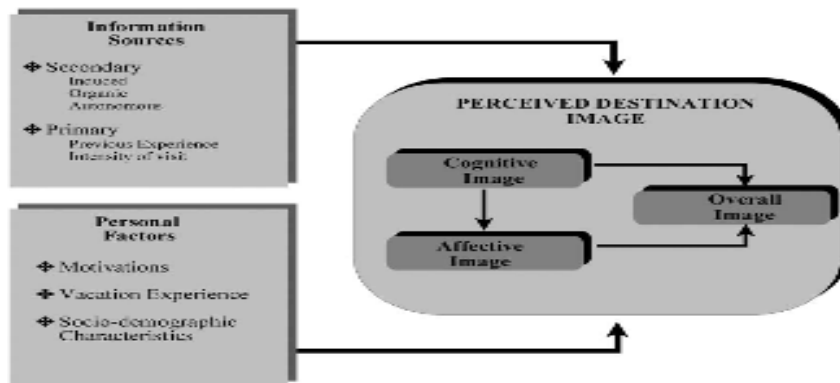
Information Sources

✥ Secondary
Induced
Organic
Autonomous

✥ Primary
Previous Experience
Intensity of visit

Personal Factors

✥ Motivations

✥ Vacation Experience

✥ Socio-demographic Characteristics

PERCEIVED DESTINATION IMAGE

Cognitive Image

Affective Image

Overall Image